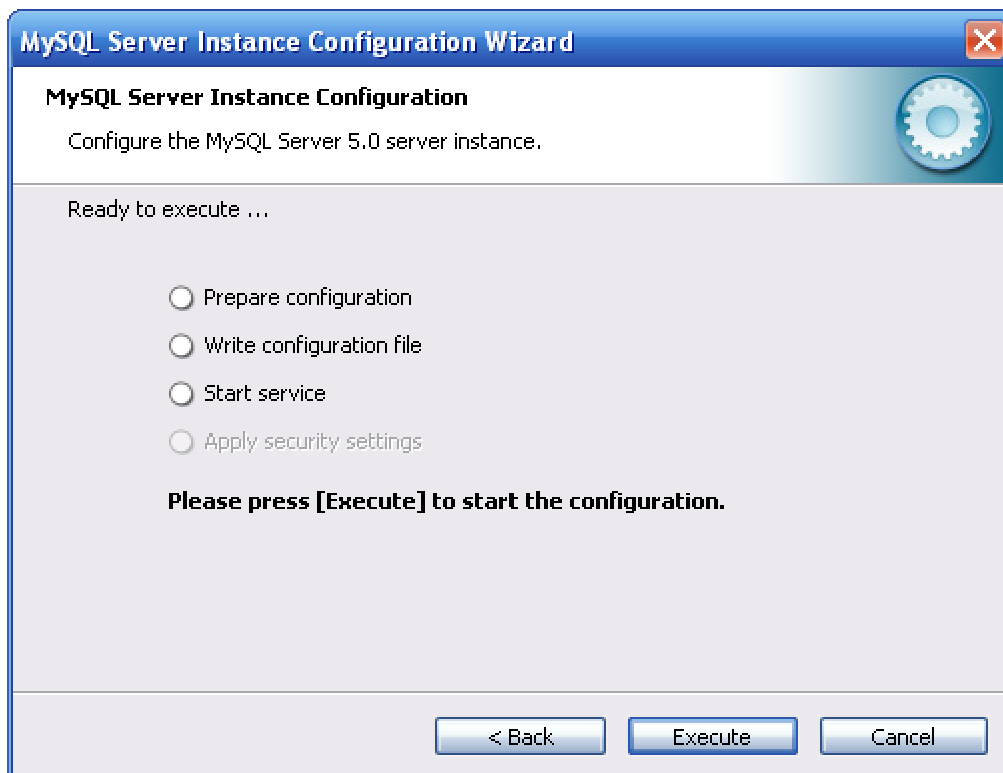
MySQL Server Instance Configuration Wizard

MySQL Server Instance Configuration

Configure the MySQL Server 5.0 server instance.

Ready to execute ...

Prepare configuration

Write configuration file

Start service

Apply security settings

Please press [Execute] to start the configuration.

< Back

Execute

Cancel